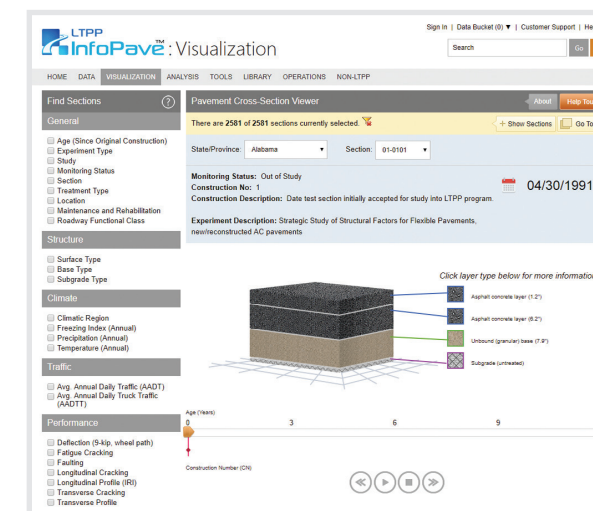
LTPP InfoPave™: Visualization

Sign In | Data Bucket (0) ▼ | Customer Support | He

Search Go

HOME DATA VISUALIZATION ANALYSIS TOOLS LIBRARY OPERATIONS NON-LTPP

Find Sections ?

General

Age (Since Original Construction)
Experiment Type
Study
Monitoring Status
Section
Treatment Type
Location
Maintenance and Rehabilitation
Roadway Functional Class

Structure

Surface Type
Base Type
Subgrade Type

Climate

Climatic Region
Freezing Index (Annual)
Precipitation (Annual)
Temperature (Annual)

Traffic

Avg. Annual Daily Traffic (AADT)
Avg. Annual Daily Truck Traffic (AADTT)

Performance

Deflection (9-kip, wheel path)
Fatigue Cracking
Faulting
Longitudinal Cracking
Longitudinal Profile (IRI)
Transverse Cracking
Transverse Profile

Pavement Cross-Section Viewer

About Help Tou

There are 2581 of 2581 sections currently selected.

+ Show Sections Go To

State/Province: Alabama Section: 01-0101

Monitoring Status: Out of Study
Construction No: 1
Construction Description: Date test section initially accepted for study into LTPP program.

04/30/1991

Experiment Description: Strategic Study of Structural Factors for Flexible Pavements, new/reconstructed AC pavements

Click layer type below for more informatio

Asphalt concrete layer (1.2")
Asphalt concrete layer (6.2")
Unbound (granular) base (7.9")
Subgrade (untreated)

Age (Years)
0 3 6 9

Construction Number (CN)